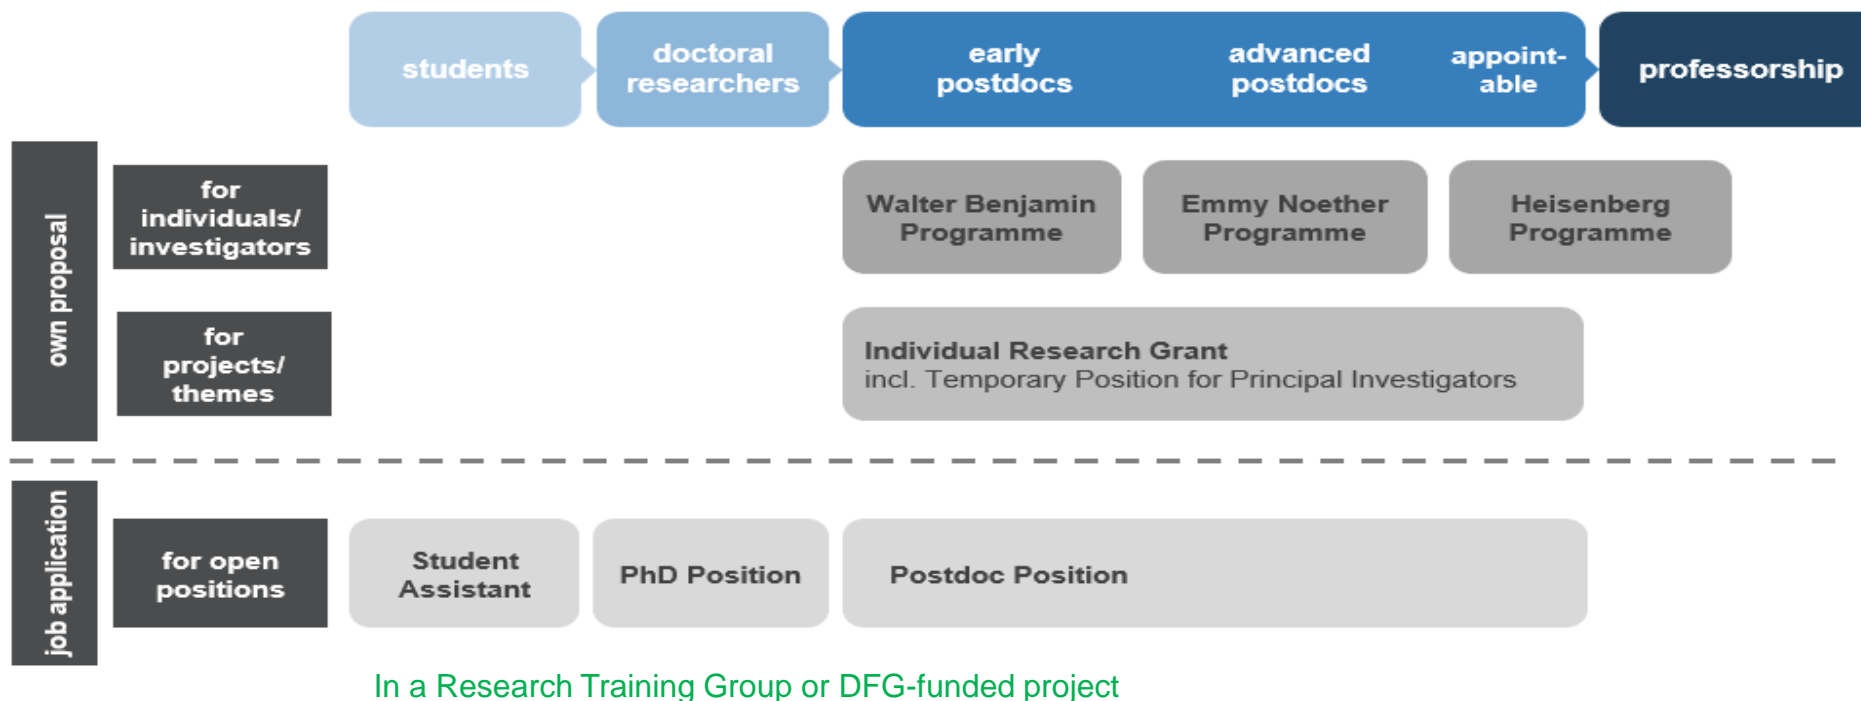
students

doctoral researchers

early postdocs

advanced postdocs

appoint-able

professorship

own proposal

for individuals/ investigators

Walter Benjamin Programme

Emmy Noether Programme

Heisenberg Programme

for projects/ themes

Individual Research Grant
incl. Temporary Position for Principal Investigators

job application

for open positions

Student Assistant

PhD Position

Postdoc Position

In a Research Training Group or DFG-funded project